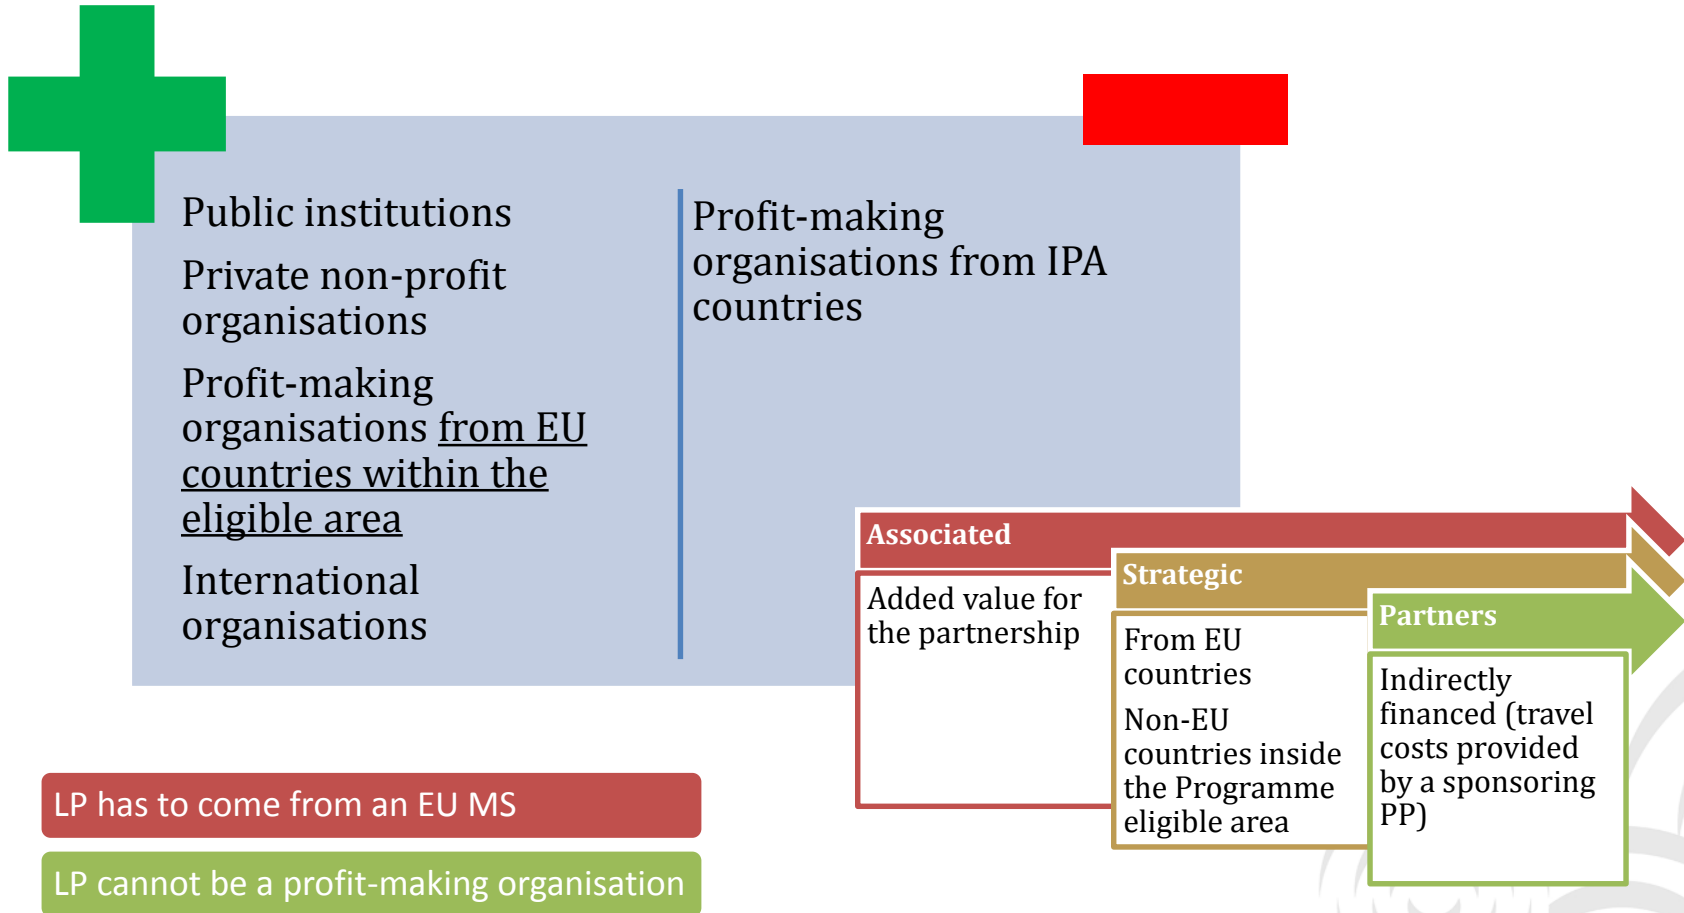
Public institutions

Private non-profit organisations

Profit-making organisations from EU countries within the eligible area

International organisations

Profit-making organisations from IPA countries

Associated

Added value for the partnership

Strategic

From EU countries

Non-EU countries inside the Programme eligible area

Partners

Indirectly financed (travel costs provided by a sponsoring PP)

LP has to come from an EU MS

LP cannot be a profit-making organisation